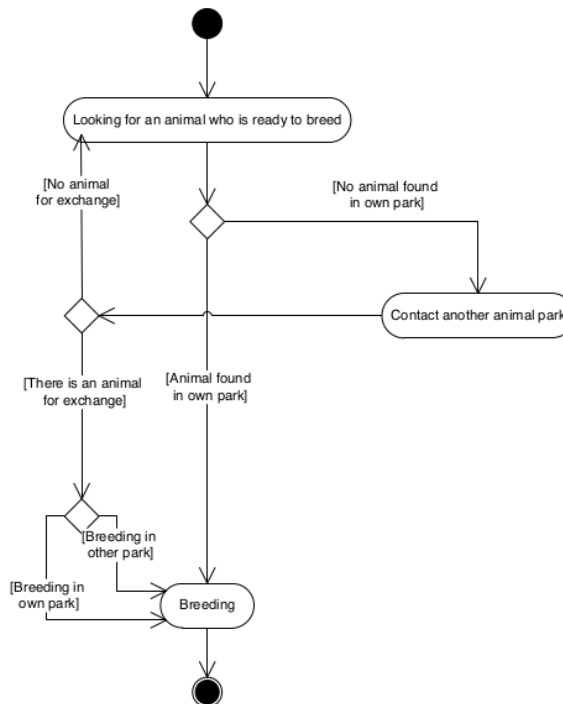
Looking for an animal who is ready to breed

[No animal for exchange]

[No animal found in own park]

Contact another animal park

[There is an animal for exchange]

[Animal found in own park]

[Breeding in other park]

[Breeding in own park]

Breeding